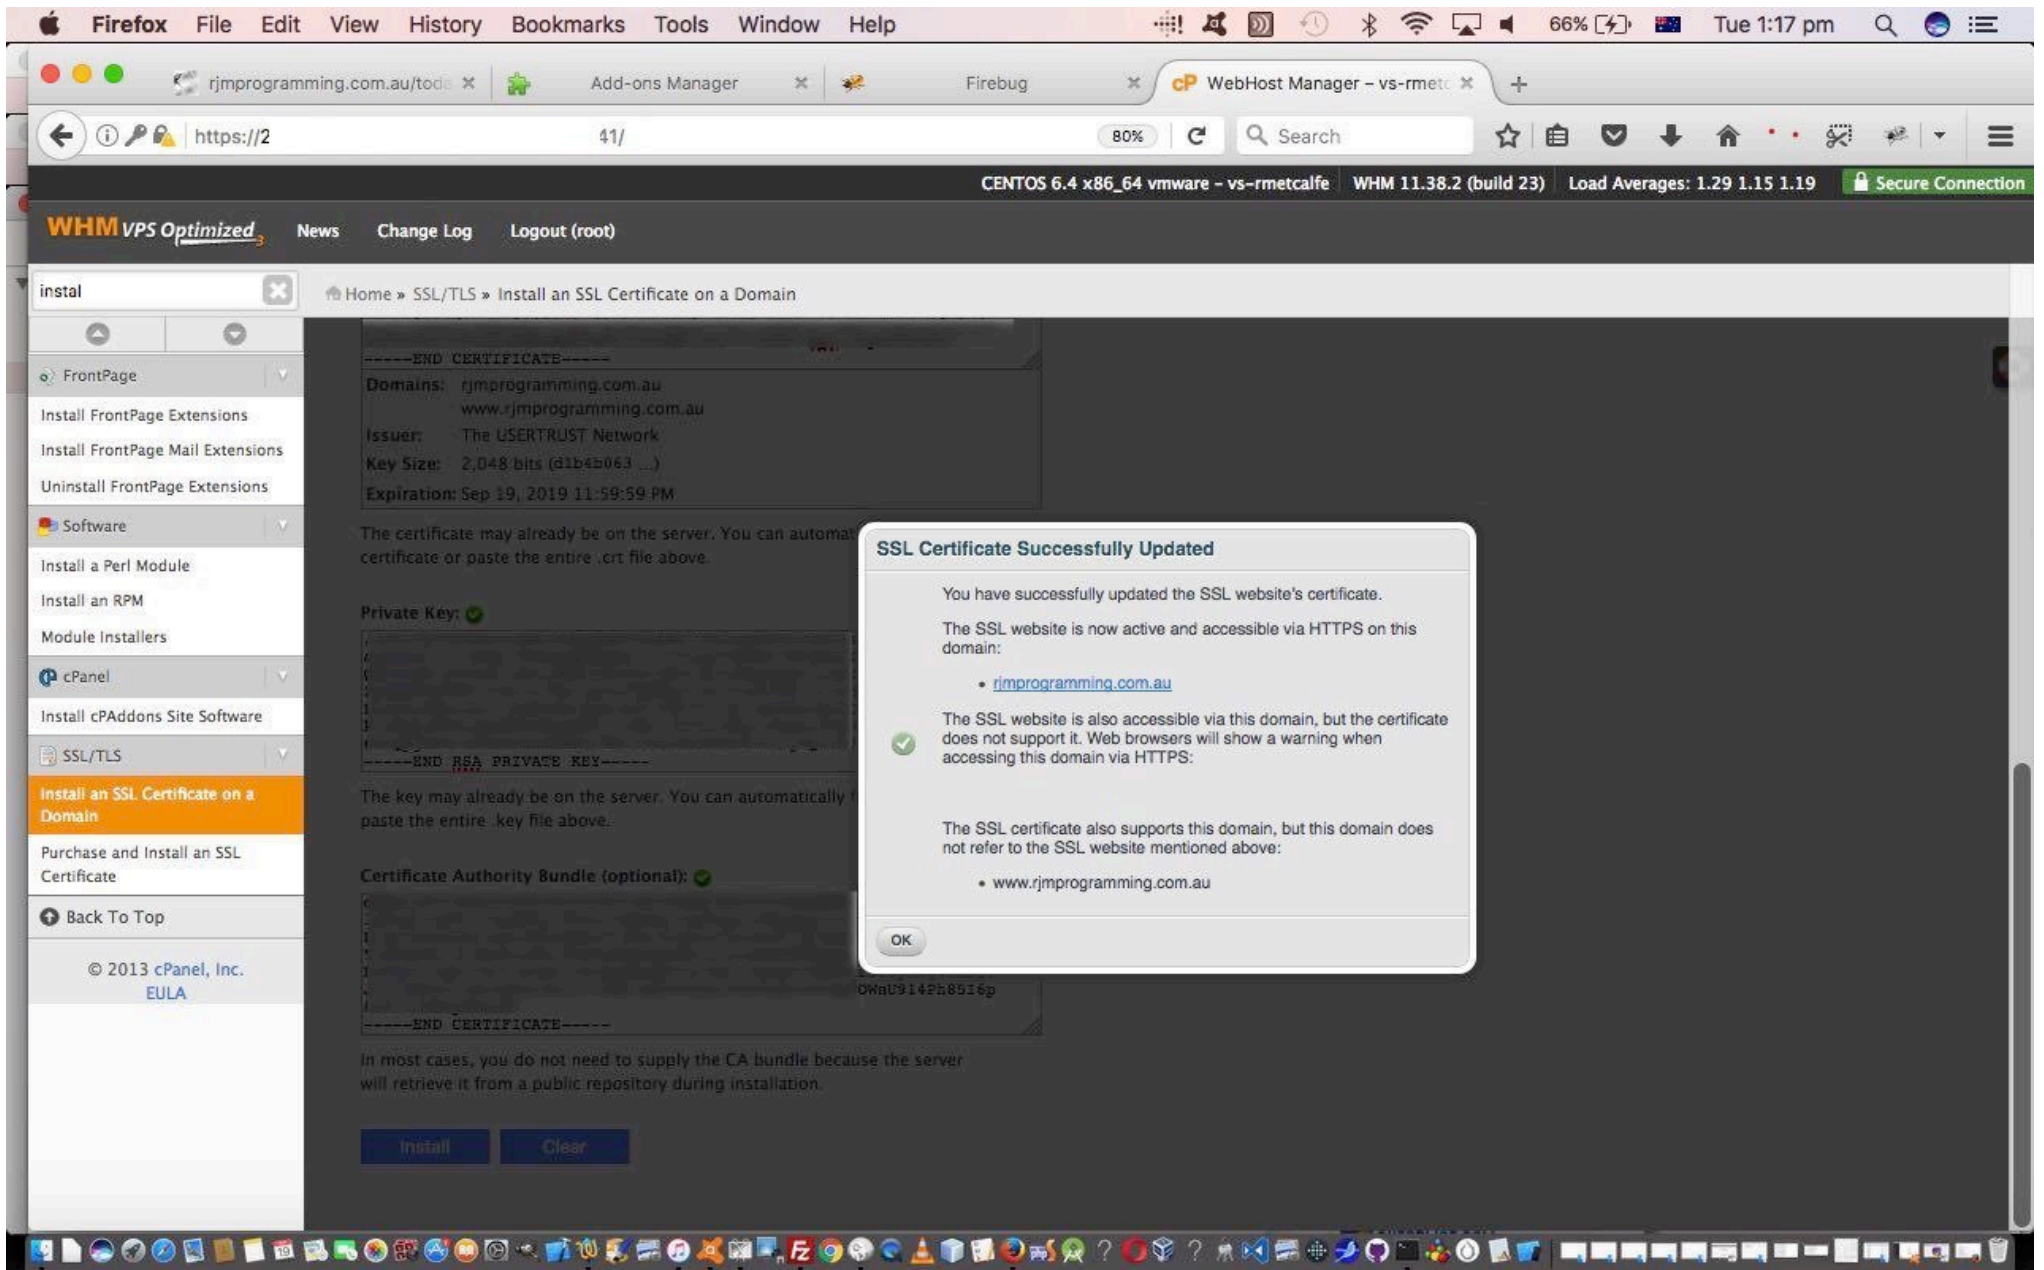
Firefox File Edit View History Bookmarks Tools Window Help 66% Tue 1:17 pm

rjmprogramming.com.au/tod ×
Add-ons Manager ×
Firebug ×
cP WebHost Manager – vs-rmet ×

https://2 41/ 80% Search

CENTOS 6.4 x86_64 vmware - vs-rmetcalfe WHM 11.38.2 (build 23) Load Averages: 1.29 1.15 1.19 Secure Connection

WHM VPS Optimized News Change Log Logout (root)

instal

Home » SSL/TLS » Install an SSL Certificate on a Domain

FrontPage
Install FrontPage Extensions
Install FrontPage Mail Extensions
Uninstall FrontPage Extensions
Software
Install a Perl Module
Install an RPM
Module Installers
cPanel
Install cPAddons Site Software
SSL/TLS
Install an SSL Certificate on a Domain
Purchase and Install an SSL Certificate
Back To Top

© 2013 cPanel, Inc.
EULA

-----END CERTIFICATE-----
Domains: rjmprogramming.com.au
www.rjmprogramming.com.au
Issuer: The USERTRUST Network
Key Size: 2,048 bits (d1b4b063 ...)
Expiration: Sep 19, 2019 11:59:59 PM

The certificate may already be on the server. You can automat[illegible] certificate or paste the entire .crt file above.

Private Key:

-----END RSA PRIVATE KEY-----

The key may already be on the server. You can automatically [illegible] paste the entire .key file above.

Certificate Authority Bundle (optional):

OWnU914Ph85I6p
-----END CERTIFICATE-----

In most cases, you do not need to supply the CA bundle because the server will retrieve it from a public repository during installation.

Install Clear

SSL Certificate Successfully Updated

You have successfully updated the SSL website's certificate.

The SSL website is now active and accessible via HTTPS on this domain:

• rjmprogramming.com.au

The SSL website is also accessible via this domain, but the certificate does not support it. Web browsers will show a warning when accessing this domain via HTTPS:

The SSL certificate also supports this domain, but this domain does not refer to the SSL website mentioned above:

• www.rjmprogramming.com.au

OK